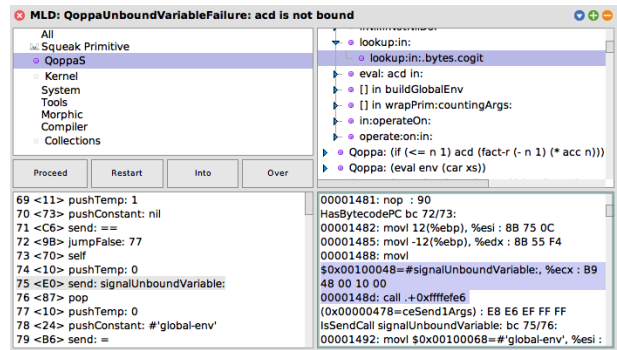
MLD: QoppaUnboundVariableFailure: acd is not bound

All
Squeak Primitive
QoppaS
Kernel
System
Tools
Morphic
Compiler
Collections

lookup:in:
lookup:in:.bytes.cogit
eval: acd in:
[] in buildGlobalEnv
[] in wrapPrim:countingArgs:
in:operateOn:
operate:on:in:
Qoppa: (if (<= n 1) acd (fact-r (- n 1) (* acc n)))
Qoppa: (eval env (car xs))

Proceed
Restart
Into
Over

69 <11> pushTemp: 1
70 <73> pushConstant: nil
71 <C6> send: ==
72 <9B> jumpFalse: 77
73 <70> self
74 <10> pushTemp: 0
75 <E0> send: signalUnboundVariable:
76 <87> pop
77 <10> pushTemp: 0
78 <24> pushConstant: #'global-env'
79 <B6> send: =

00001481: nop : 90
HasBytecodePC bc 72/73:
00001482: movl 12(%ebp), %esi : 8B 75 0C
00001485: movl -12(%ebp), %edx : 8B 55 F4
00001488: movl
$0x00100048=#signalUnboundVariable:, %ecx : B9 48 00 10 00
0000148d: call .+0xffffefe6
(0x00000478=ceSend1Args) : E8 E6 EF FF FF
IsSendCall signalUnboundVariable: bc 75/76:
00001492: movl $0x00100068=#'global-env', %esi :